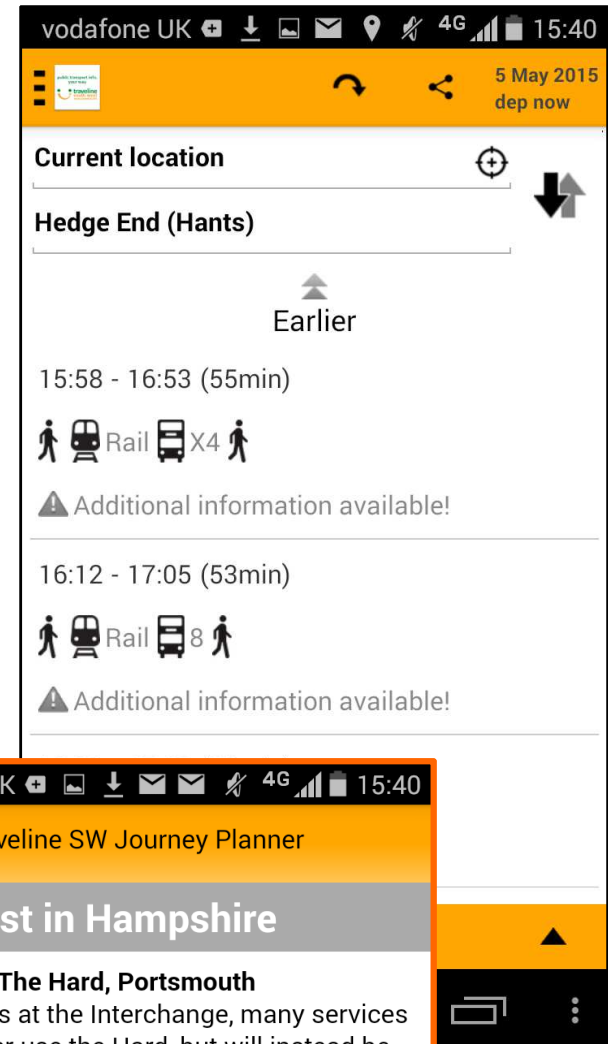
vodafone UK 4G 15:40

traveline

5 May 2015
dep now

Current location

Hedge End (Hants)

Earlier

15:58 - 16:53 (55min)

Rail X4

Additional information available!

16:12 - 17:05 (53min)

Rail 8

Additional information available!

K 4G 15:40

veline SW Journey Planner

st in Hampshire

The Hard, Portsmouth
s at the Interchange, many services
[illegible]